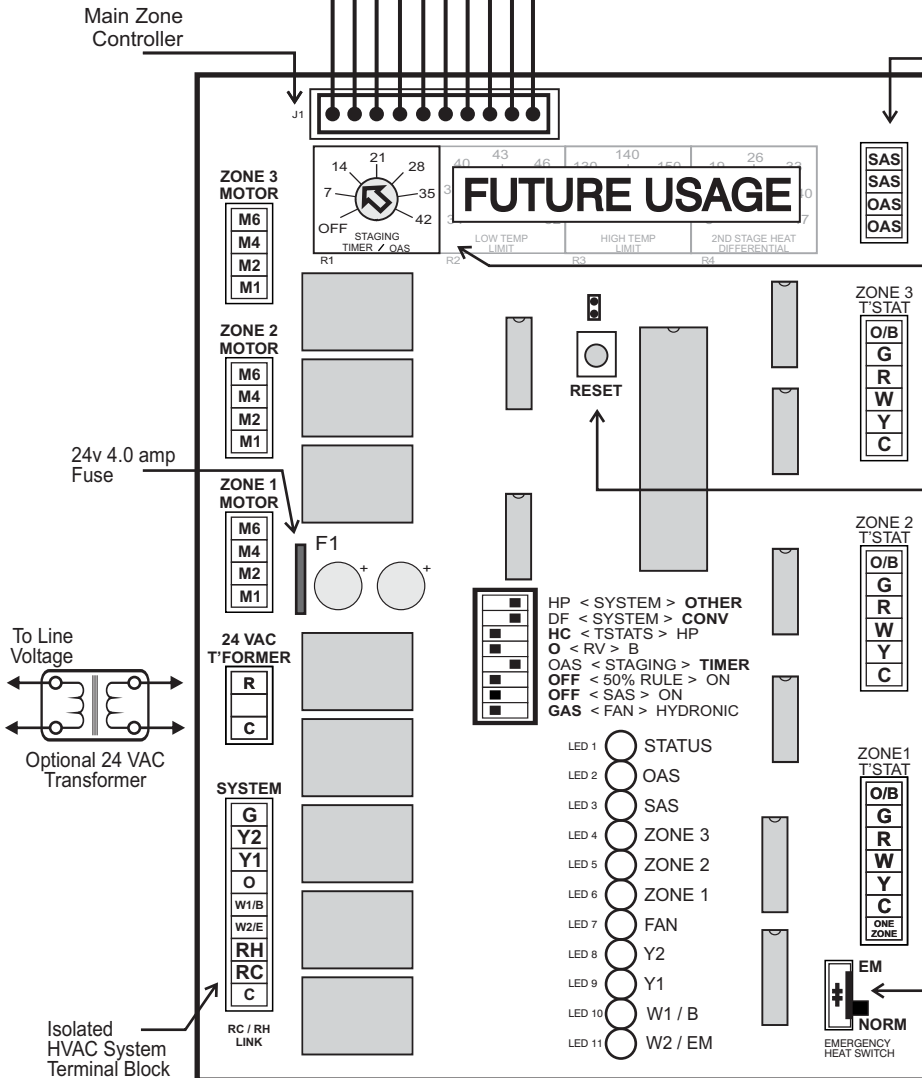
Main Zone Controller

J1

14 21 28
7 35
OFF 42
STAGING TIMER / OAS
R1

40 43 46 130 140 150 19 26 33 40 3 7
FUTURE USAGE
LOW TEMP LIMIT R2
HIGH TEMP LIMIT R3
2ND STAGE HEAT DIFFERENTIAL R4

SAS
SAS
OAS
OAS

ZONE 3 MOTOR
M6
M4
M2
M1

ZONE 2 MOTOR
M6
M4
M2
M1

ZONE 1 MOTOR
M6
M4
M2
M1

24v 4.0 amp Fuse

F1

RESET

ZONE 3 T'STAT
O/B
G
R
W
Y
C

ZONE 2 T'STAT
O/B
G
R
W
Y
C

To Line Voltage

24 VAC T'FORMER
R
C

Optional 24 VAC Transformer

HP < SYSTEM > OTHER
DF < SYSTEM > CONV
HC < TSTATS > HP
O < RV > B
OAS < STAGING > TIMER
OFF < 50% RULE > ON
OFF < SAS > ON
GAS < FAN > HYDRONIC

LED 1 STATUS
LED 2 OAS
LED 3 SAS
LED 4 ZONE 3
LED 5 ZONE 2
LED 6 ZONE 1
LED 7 FAN
LED 8 Y2
LED 9 Y1
LED 10 W1 / B
LED 11 W2 / EM

SYSTEM
G
Y2
Y1
O
W1/B
W2/E
RH
RC
C
RC / RH LINK

ZONE1 T'STAT
O/B
G
R
W
Y
C
ONE ZONE

EM
NORM
EMERGENCY HEAT SWITCH

Isolated HVAC System Terminal Block